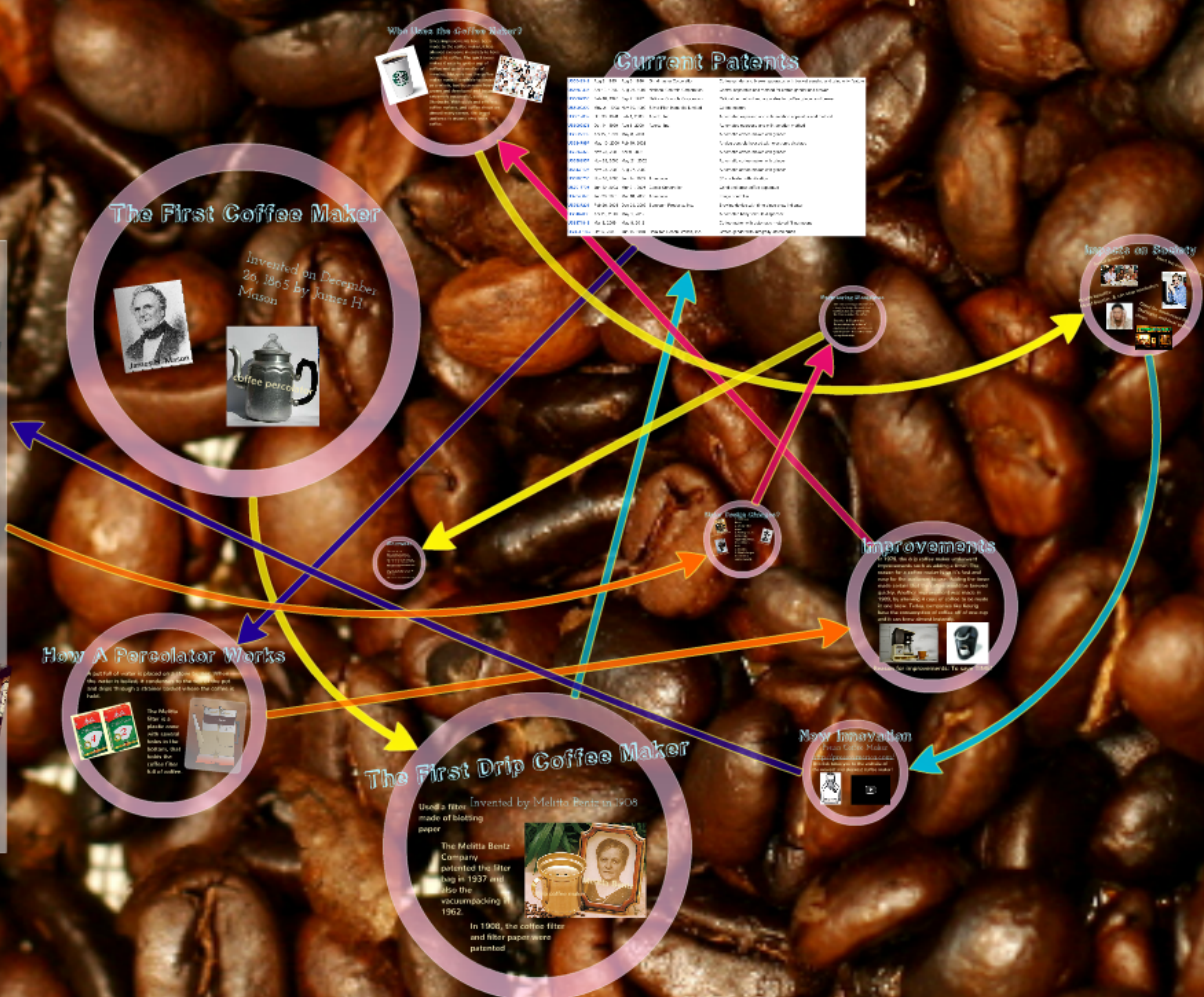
Who Uses the Coffee Maker?

Current Patents

The First Coffee Maker

Invented on December 26, 1865 by James H. Mason

James H. Mason

coffee percolator

Impacts on Society

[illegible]

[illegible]

Improvements

Reasons for improvements: To save time

How A Percolator Works

The Melitta filter is a plastic cone with special holes in the bottom, that holds the coffee filter full of coffee

New Innovation

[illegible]

The First Drip Coffee Maker

Invented by Melitta Bentz in 1908

Used a filter made of blotting paper

The Melitta Bentz Company patented the filter bag in 1937 and also the vacuumpacking in 1962.

In 1908, the coffee filter and filter paper were patented